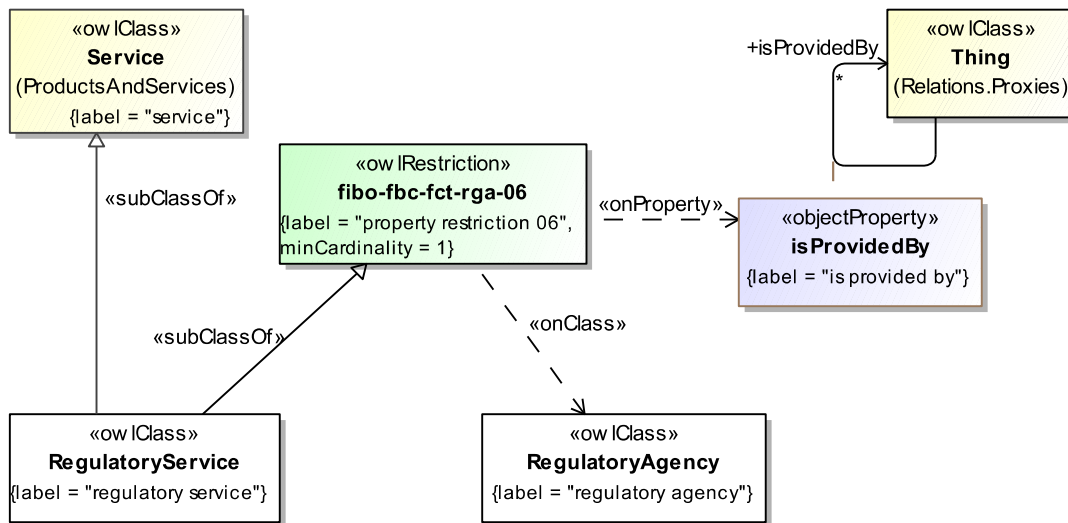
«owlClass»
**Service**
(ProductsAndServices)
{label = "service"}

«subClassOf»

«owlRestriction»
**fibo-fbc-fct-rga-06**
{label = "property restriction 06", minCardinality = 1}

«onProperty»

+isProvidedBy
*

«owlClass»
**Thing**
(Relations.Proxies)

«objectProperty»
**isProvidedBy**
{label = "is provided by"}

«subClassOf»

«onClass»

«owlClass»
**RegulatoryService**
{label = "regulatory service"}

«owlClass»
**RegulatoryAgency**
{label = "regulatory agency"}